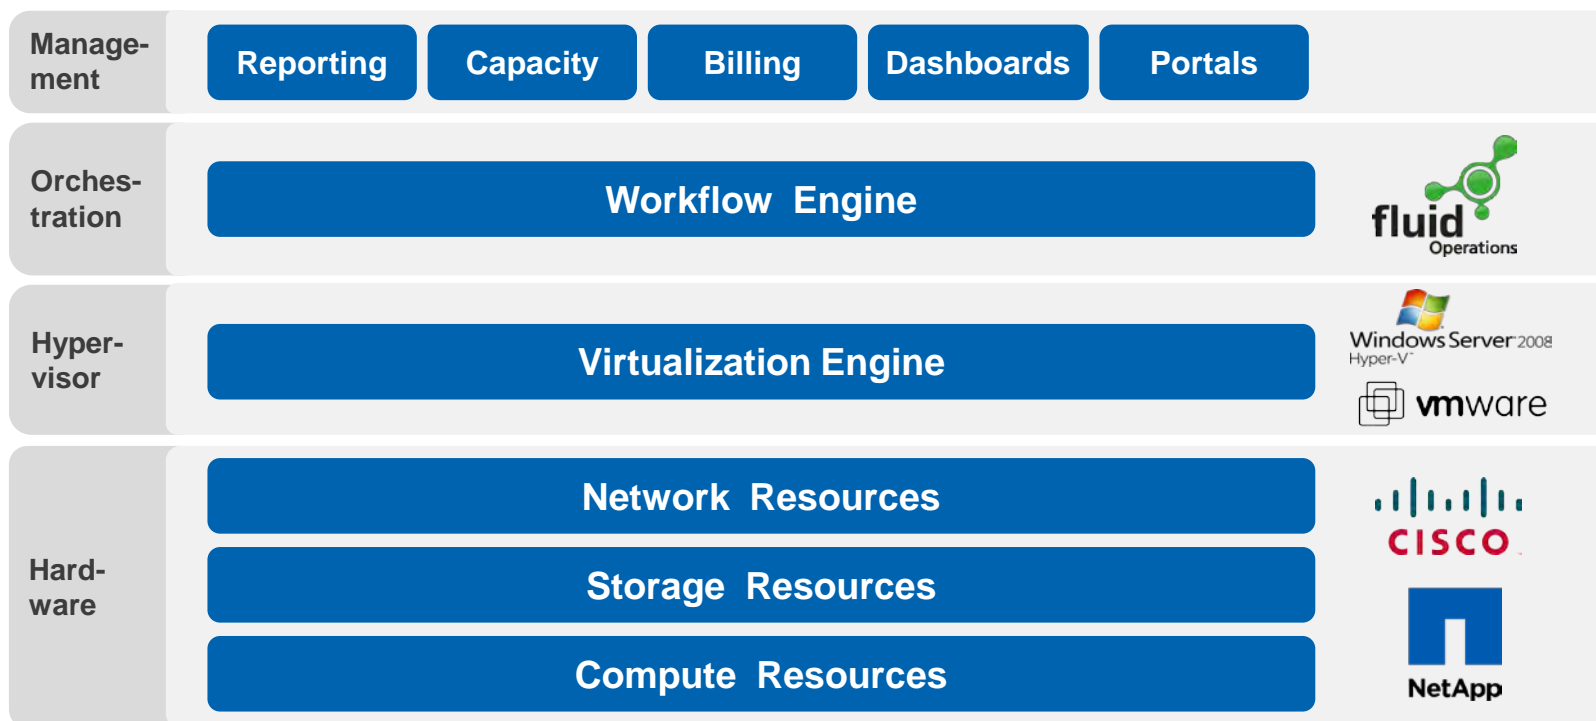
Management

Reporting

Capacity

Billing

Dashboards

Portals

Orchestration

Workflow Engine

fluid Operations

Hypervisor

Virtualization Engine

Windows Server 2008 Hyper-V

vmware

Hardware

Network Resources

Storage Resources

Compute Resources

CISCO

NetApp